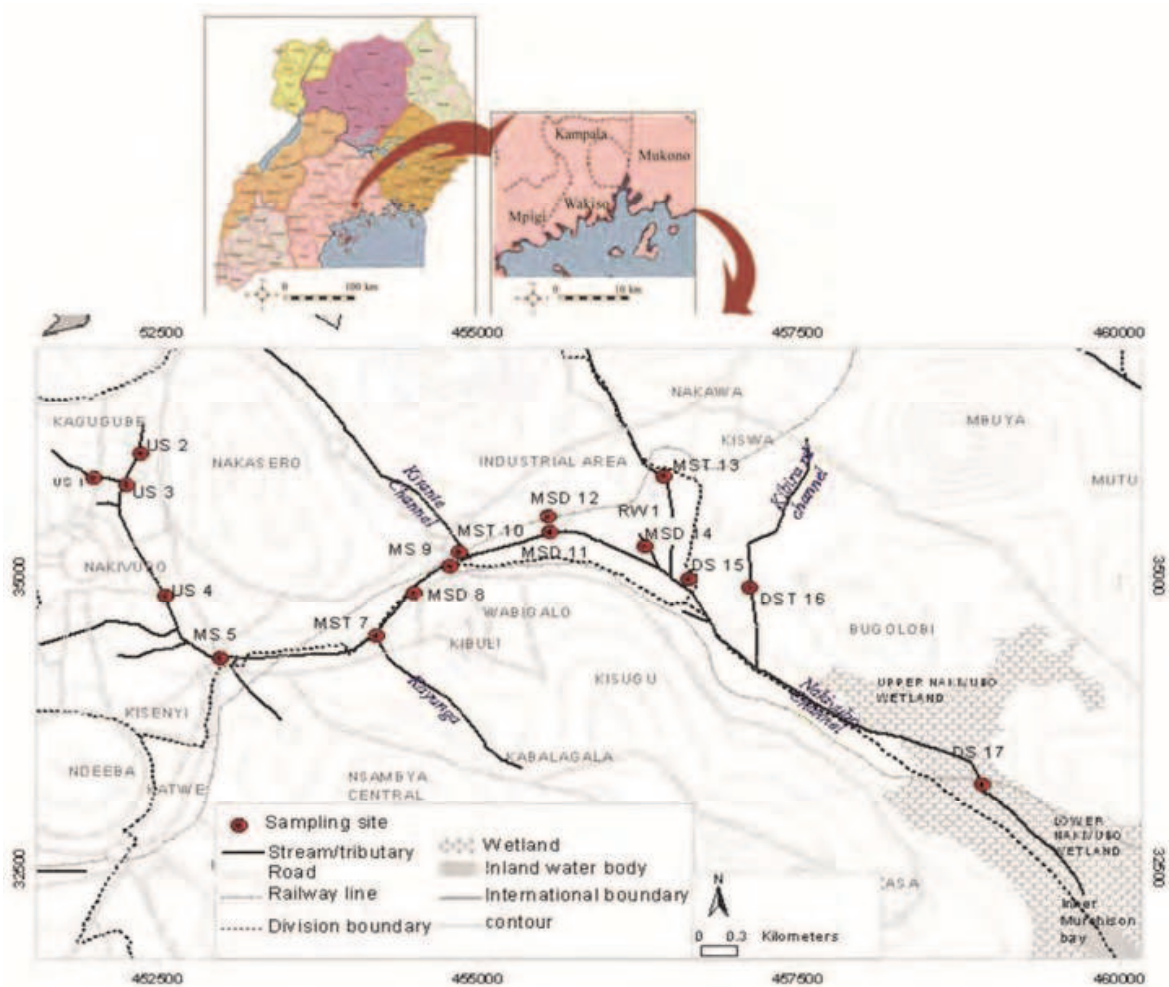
0 100 km

Kampala
Mukono
Mpigi
Wakiso
0 10 km

52500
455000
457500
460000

KAGUGUBE
US 2
US 1
US 3
NAKASERO
Kitante channel
INDUSTRIAL AREA
NAKAWA
KISWA
MBUYA
MUTU
MST 13
Kibira channel
MSD 12
RW1
MST 10
MSD 14
MS 9
MSD 11
DS 15
NAKIVUBO
US 4
MSD 8
DST 16
WABIGALO
MST 7
MS 5
KIBULI
KISUGU
BUGOLOBI
Kinyanga
UPPER NAKIVUBO WETLAND
Nakivubo channel
KISENYI
KABALAGALA
NDEEBA
KATWE
NSAMBYA CENTRAL
DS 17
LOWER NAKIVUBO WETLAND
Inner Murchison bay
CASA

35000
35000
32500
32500

Sampling site
Stream/tributary
Road
Railway line
Division boundary
Wetland
Inland water body
International boundary
contour

N
0 0.3 Kilometers

452500
455000
457500
460000